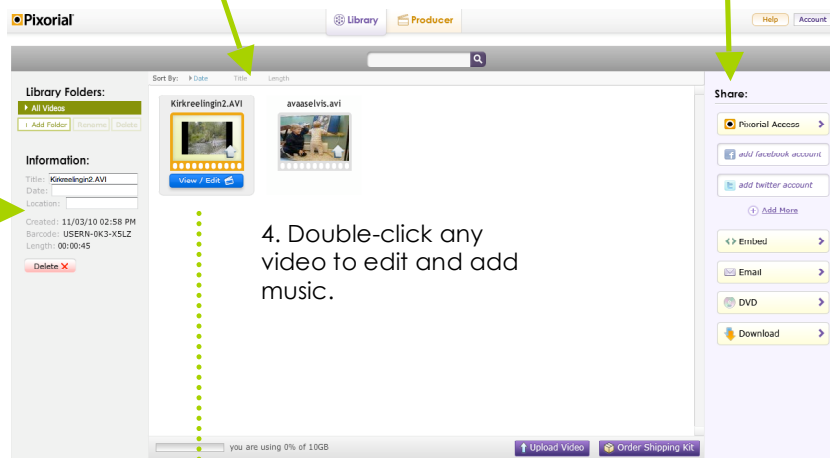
Pixorial

Library

Producer

Help

Account

Sort By: Date Title Length

Library Folders:

All Videos

Add Folder Rename Delete

Information:

Title: Kirkreelingin2.AVI

Date:

Location:

Created: 11/03/10 02:58 PM

Barcode: USERN-0K3-X5LZ

Length: 00:00:45

Delete

Kirkreelingin2.AVI

View / Edit

avaaselvis.avi

4. Double-click any video to edit and add music.

you are using 0% of 10GB

Upload Video

Order Shipping Kit

Share:

Pixorial Access

add facebook account

add twitter account

Add More

Embed

Email

DVD

Download